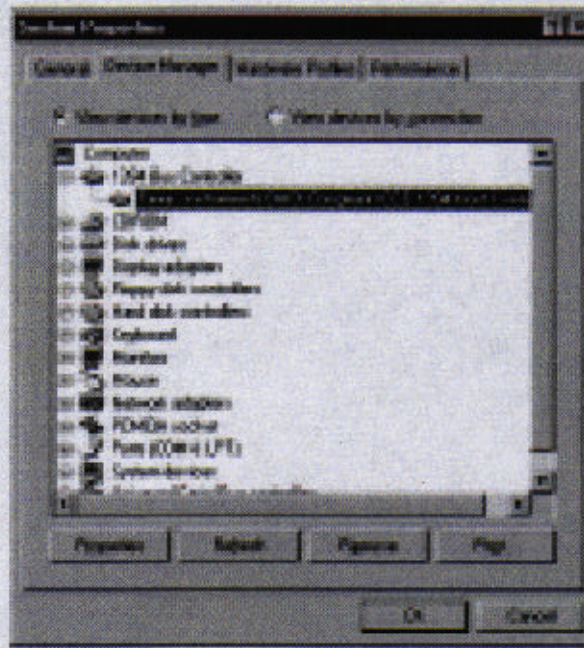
System Properties

General | Device Manager | Hardware Profiles | Performance

View devices by type    View devices by connection

Computer
1394 Bus Controller
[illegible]
CDROM
Disk drives
Display adapters
Floppy disk controllers
Hard disk controllers
Keyboard
Monitors
Mouse
Network adapters
PCMCIA socket
Ports (COM & LPT)
System devices
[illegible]

Properties | Refresh | Remove | Print

OK | Cancel